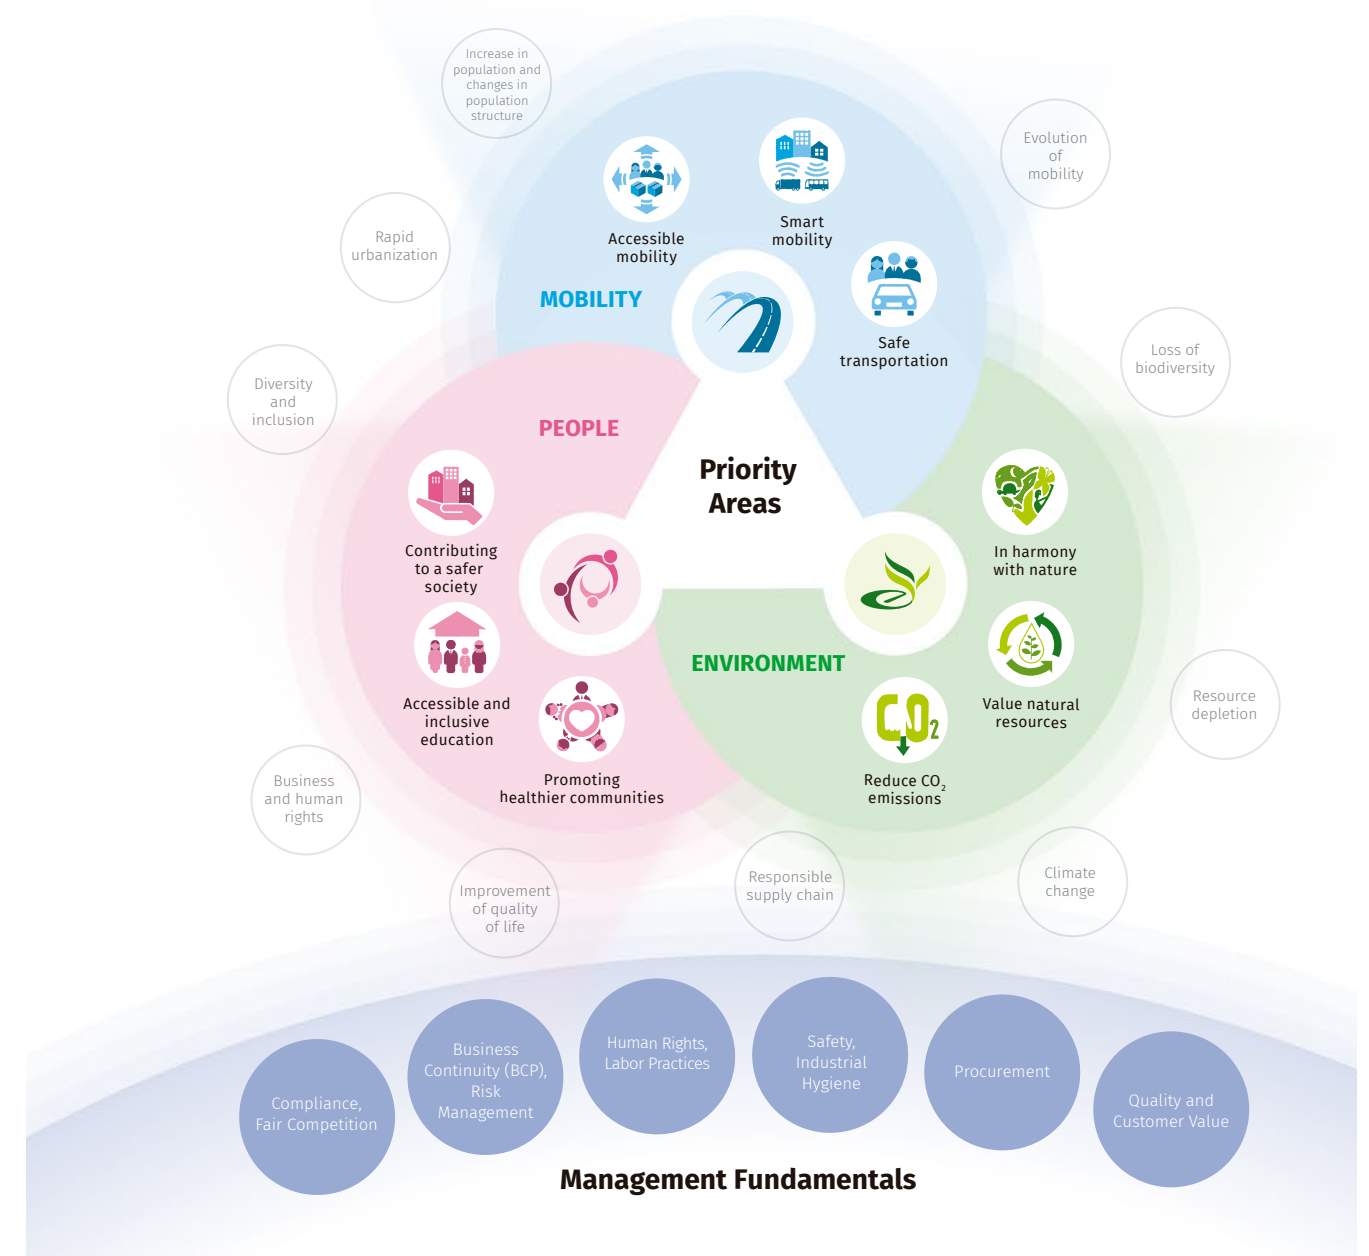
Increase in population and changes in population structure

Evolution of mobility

Rapid urbanization

Accessible mobility

Smart mobility

MOBILITY

Safe transportation

Loss of biodiversity

Diversity and inclusion

PEOPLE

Priority Areas

Contributing to a safer society

In harmony with nature

ENVIRONMENT

Accessible and inclusive education

Value natural resources

Resource depletion

Promoting healthier communities

Reduce $CO_2$ emissions

Business and human rights

Improvement of quality of life

Responsible supply chain

Climate change

Compliance, Fair Competition

Business Continuity (BCP), Risk Management

Human Rights, Labor Practices

Safety, Industrial Hygiene

Procurement

Quality and Customer Value

Management Fundamentals